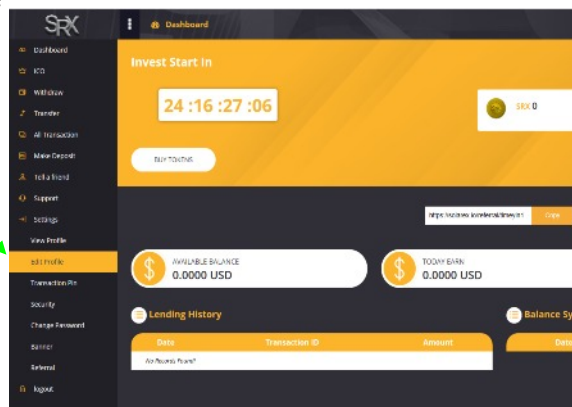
SRX

Dashboard

Dashboard
ICO
Withdraw
Transfer
All Transaction
Make Deposit
Tell a friend
Support
Settings
View Profile
Edit Profile
Transaction Pin
Security
Change Password
Banker
Referral
logout

Invest Start In

24 :16 :27 :06

BUY TOKENS

SRX 0

https://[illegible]

Copy

AVAILABLE BALANCE
0.0000 USD

TODAY EARN
0.0000 USD

Lending History

| Date | Transaction ID | Amount |
|---|---|---|
| No Records Found! | | |

Balance Sy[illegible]

Date